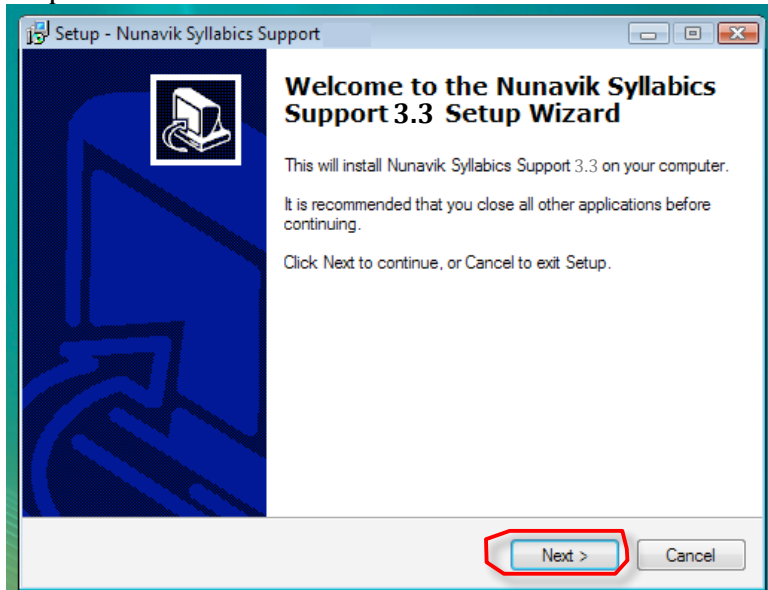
Setup - Nunavik Syllabics Support

Welcome to the Nunavik Syllabics Support 3.3 Setup Wizard

This will install Nunavik Syllabics Support 3.3 on your computer.

It is recommended that you close all other applications before continuing.

Click Next to continue, or Cancel to exit Setup.

Next >

Cancel